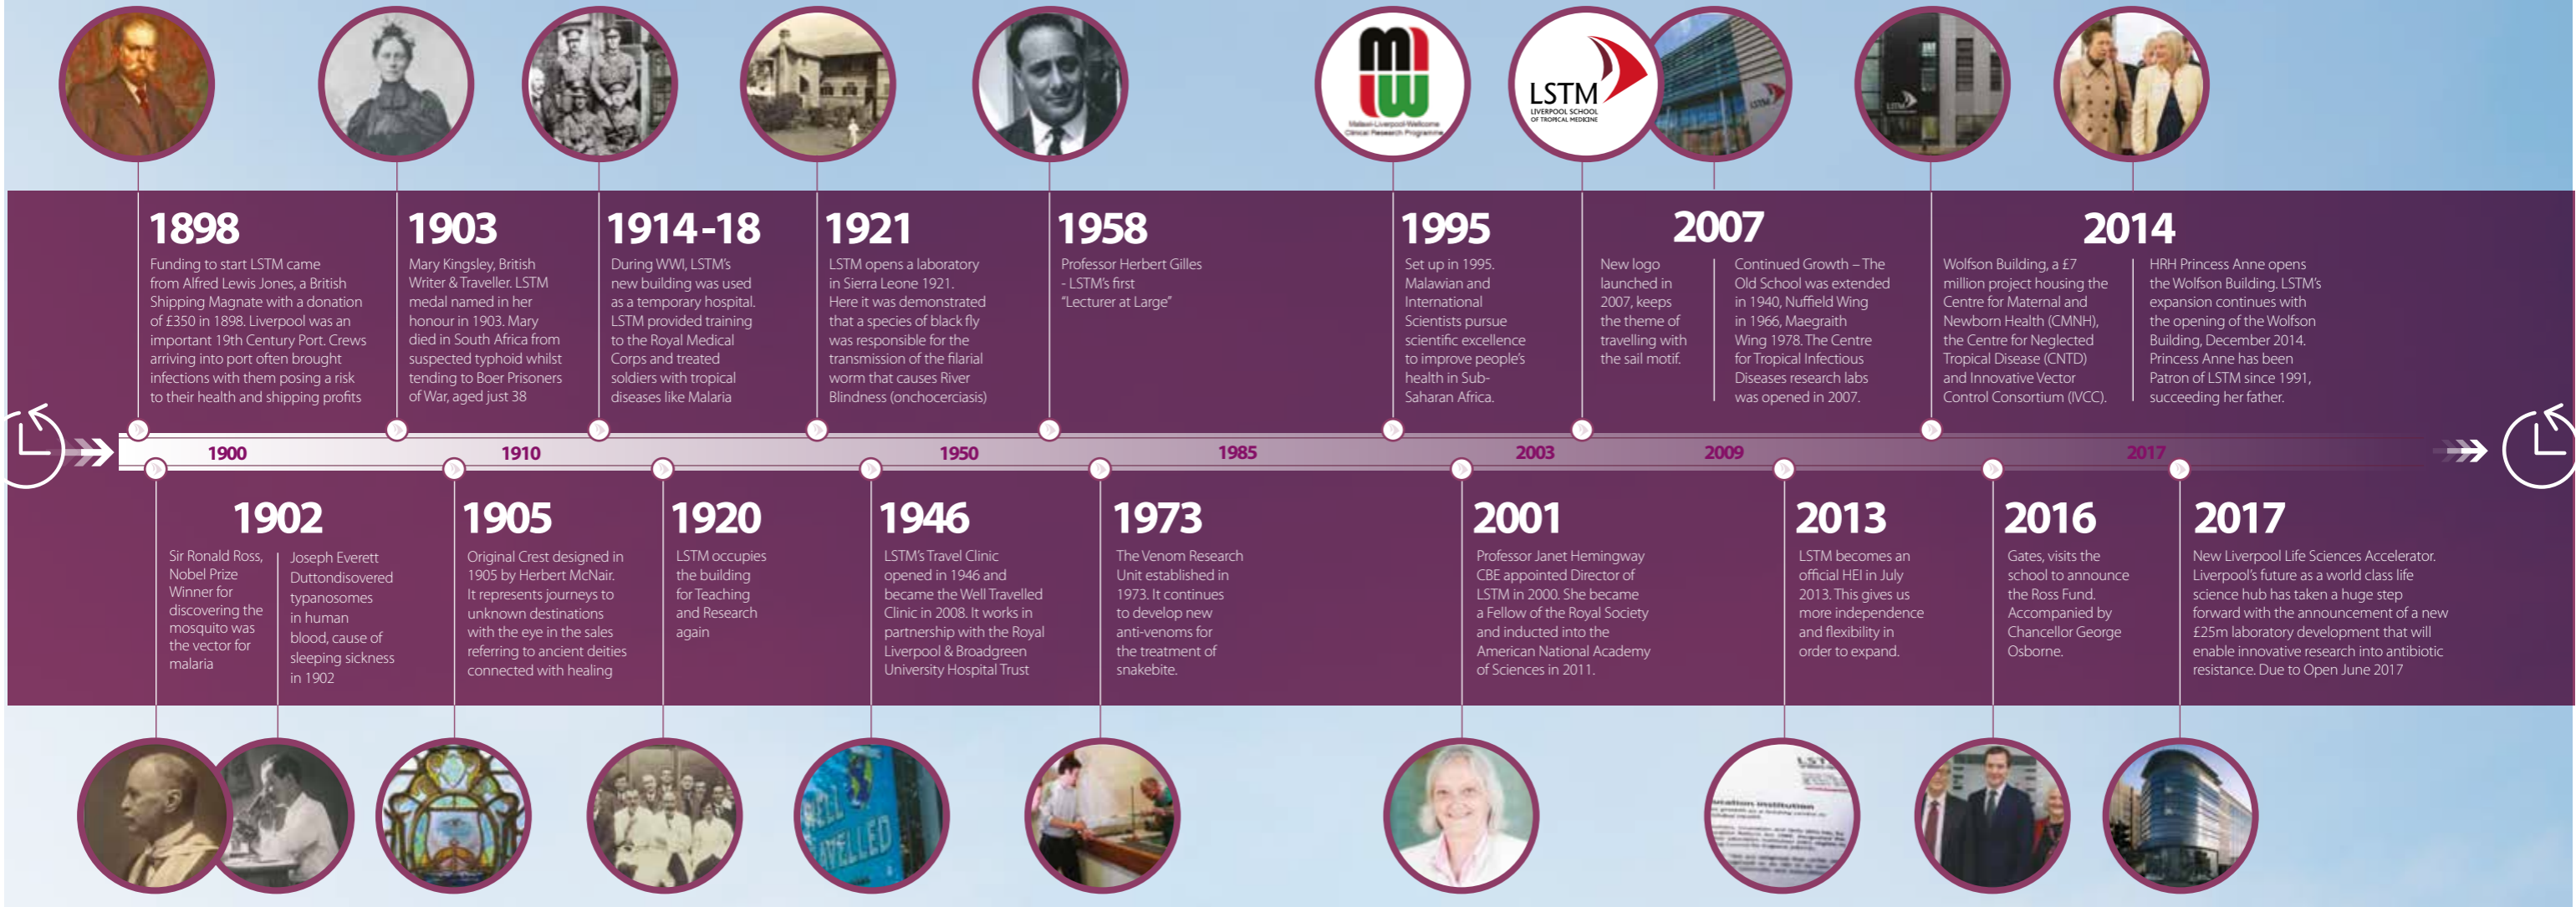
Malawi-Liverpool-Wellcome Clinical Research Programme

LSTM LIVERPOOL SCHOOL OF TROPICAL MEDICINE

1898
Funding to start LSTM came from Alfred Lewis Jones, a British Shipping Magnate with a donation of £350 in 1898. Liverpool was an important 19th Century Port. Crews arriving into port often brought infections with them posing a risk to their health and shipping profits

1903
Mary Kingsley, British Writer & Traveller. LSTM medal named in her honour in 1903. Mary died in South Africa from suspected typhoid whilst tending to Boer Prisoners of War, aged just 38

1914-18
During WWI, LSTM's new building was used as a temporary hospital. LSTM provided training to the Royal Medical Corps and treated soldiers with tropical diseases like Malaria

1921
LSTM opens a laboratory in Sierra Leone 1921. Here it was demonstrated that a species of black fly was responsible for the transmission of the filarial worm that causes River Blindness (onchocerciasis)

1958
Professor Herbert Gilles - LSTM's first "Lecturer at Large"

1995
Set up in 1995. Malawian and International Scientists pursue scientific excellence to improve people's health in Sub-Saharan Africa.

2007
New logo launched in 2007, keeps the theme of travelling with the sail motif.

Continued Growth – The Old School was extended in 1940, Nuffield Wing in 1966, Maegraith Wing 1978. The Centre for Tropical Infectious Diseases research labs was opened in 2007.

2014
Wolfson Building, a £7 million project housing the Centre for Maternal and Newborn Health (CMNH), the Centre for Neglected Tropical Disease (CNTD) and Innovative Vector Control Consortium (IVCC).

HRH Princess Anne opens the Wolfson Building. LSTM's expansion continues with the opening of the Wolfson Building, December 2014. Princess Anne has been Patron of LSTM since 1991, succeeding her father.

1900 1910 1950 1985 2003 2009 2017

1902
Sir Ronald Ross, Nobel Prize Winner for discovering the mosquito was the vector for malaria

Joseph Everett Duttondiscovered typanosomes in human blood, cause of sleeping sickness in 1902

1905
Original Crest designed in 1905 by Herbert McNair. It represents journeys to unknown destinations with the eye in the sales referring to ancient deities connected with healing

1920
LSTM occupies the building for Teaching and Research again

1946
LSTM's Travel Clinic opened in 1946 and became the Well Travelled Clinic in 2008. It works in partnership with the Royal Liverpool & Broadgreen University Hospital Trust

1973
The Venom Research Unit established in 1973. It continues to develop new anti-venoms for the treatment of snakebite.

2001
Professor Janet Hemingway CBE appointed Director of LSTM in 2000. She became a Fellow of the Royal Society and inducted into the American National Academy of Sciences in 2011.

2013
LSTM becomes an official HEI in July 2013. This gives us more independence and flexibility in order to expand.

2016
Gates, visits the school to announce the Ross Fund. Accompanied by Chancellor George Osborne.

2017
New Liverpool Life Sciences Accelerator. Liverpool's future as a world class life science hub has taken a huge step forward with the announcement of a new £25m laboratory development that will enable innovative research into antibiotic resistance. Due to Open June 2017

WELL TRAVELLED